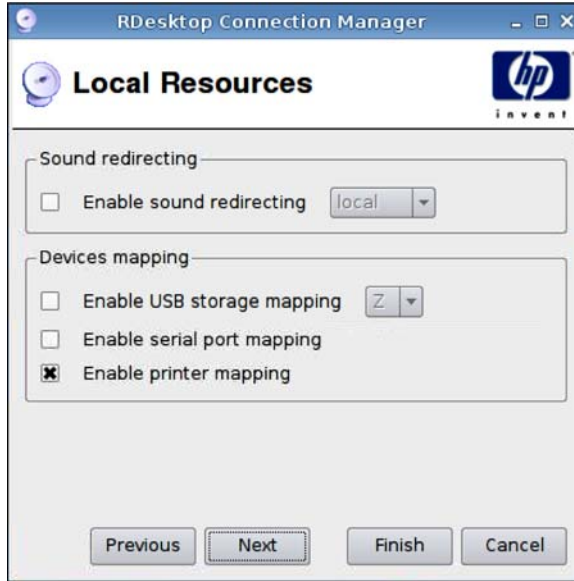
RDesktop Connection Manager

Local Resources

hp invent

Sound redirecting

Enable sound redirecting local

Devices mapping

Enable USB storage mapping Z

Enable serial port mapping

Enable printer mapping

Previous Next Finish Cancel